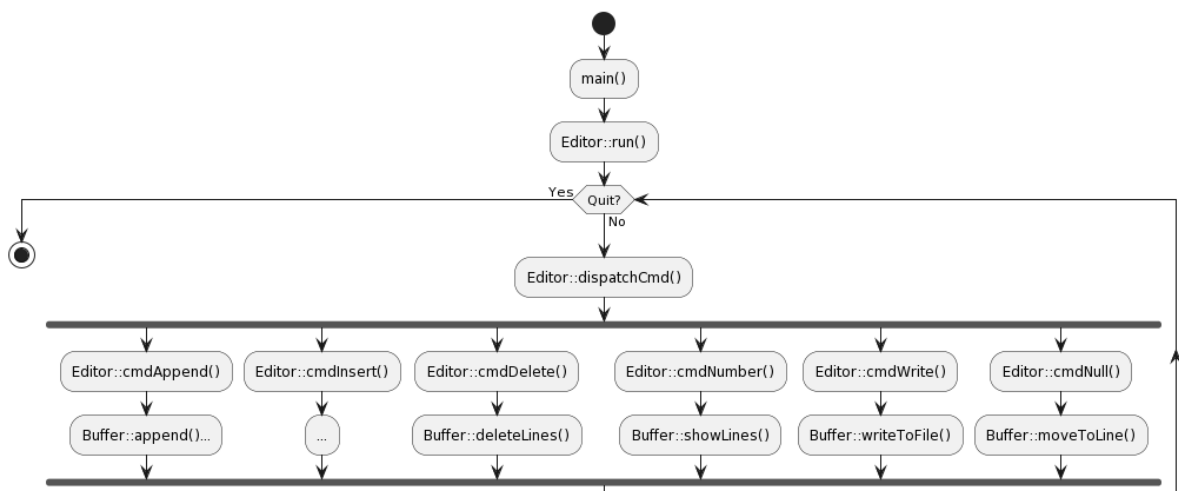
main()

Editor::run()

Yes

Quit?

No

Editor::dispatchCmd()

Editor::cmdAppend()

Buffer::append()...

Editor::cmdInsert()

...

Editor::cmdDelete()

Buffer::deleteLines()

Editor::cmdNumber()

Buffer::showLines()

Editor::cmdWrite()

Buffer::writeToFile()

Editor::cmdNull()

Buffer::moveToLine()